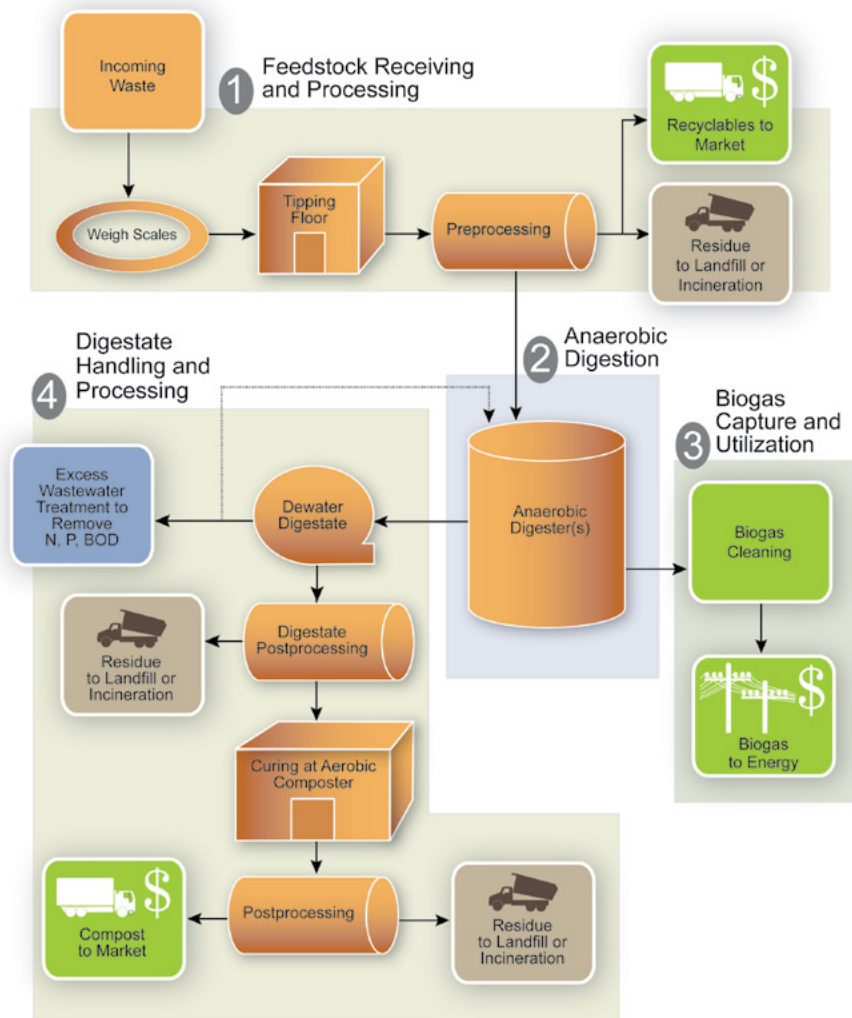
Incoming Waste

1 Feedstock Receiving and Processing

$

Recyclables to Market

Weigh Scales

Tipping Floor

Preprocessing

Residue to Landfill or Incineration

2 Anaerobic Digestion

4 Digestate Handling and Processing

3 Biogas Capture and Utilization

Excess Wastewater Treatment to Remove N, P, BOD

Dewater Digestate

Anaerobic Digester(s)

Biogas Cleaning

Residue to Landfill or Incineration

Digestate Postprocessing

$

Biogas to Energy

Curing at Aerobic Composter

$

Compost to Market

Postprocessing

Residue to Landfill or Incineration